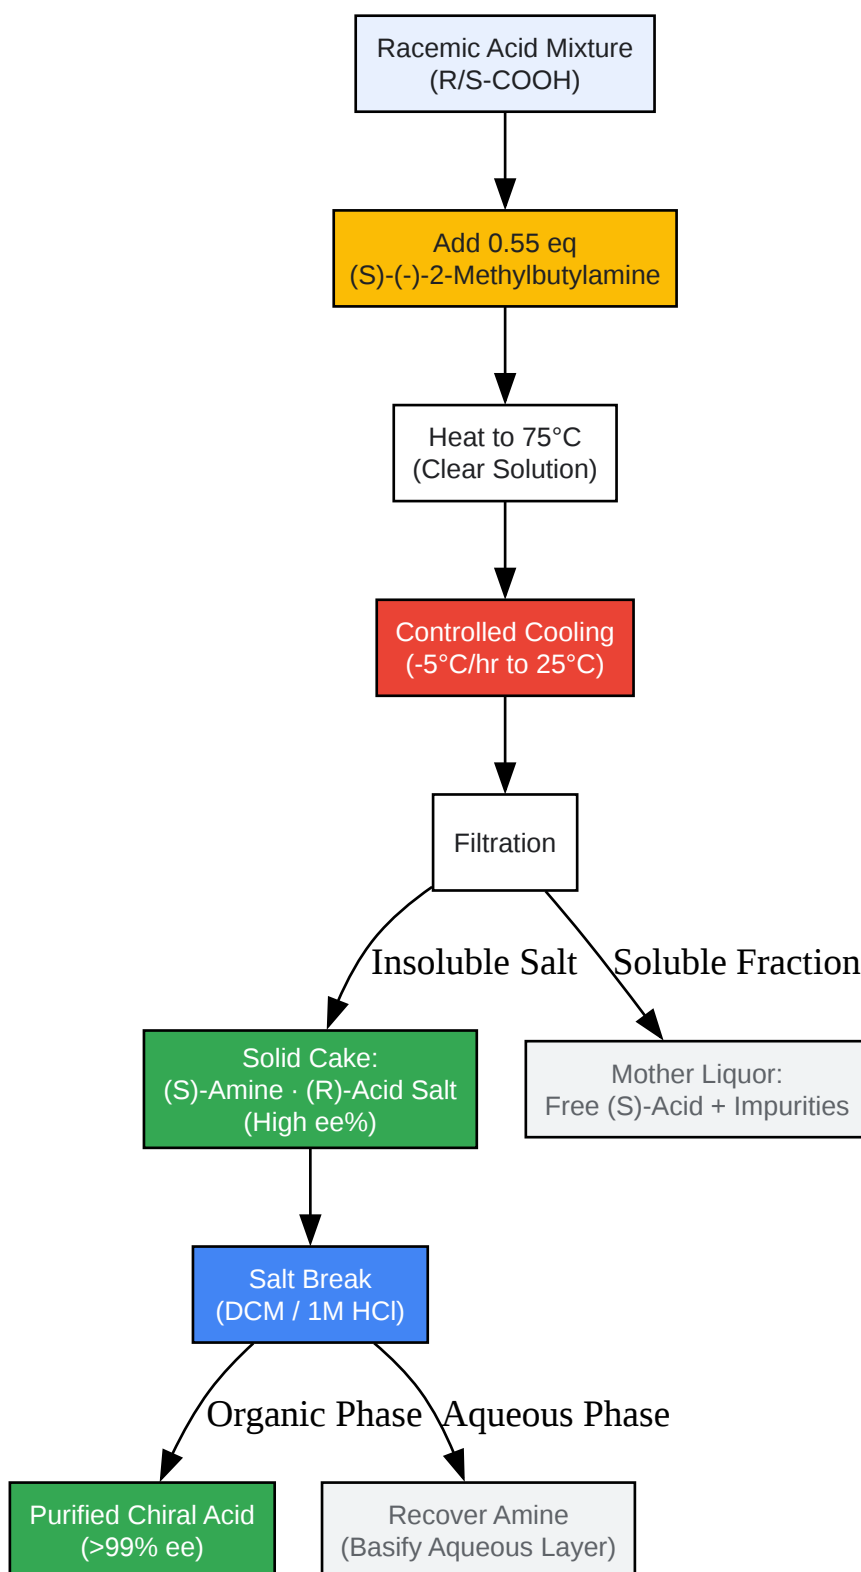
Racemic Acid Mixture
(R/S-COOH)

Add 0.55 eq
(S)-(-)-2-Methylbutylamine

Heat to 75°C
(Clear Solution)

Controlled Cooling
(-5°C/hr to 25°C)

Filtration

Insoluble Salt

Soluble Fraction

Solid Cake:
(S)-Amine · (R)-Acid Salt
(High ee%)

Mother Liquor:
Free (S)-Acid + Impurities

Salt Break
(DCM / 1M HCl)

Organic Phase

Aqueous Phase

Purified Chiral Acid
(>99% ee)

Recover Amine
(Basify Aqueous Layer)